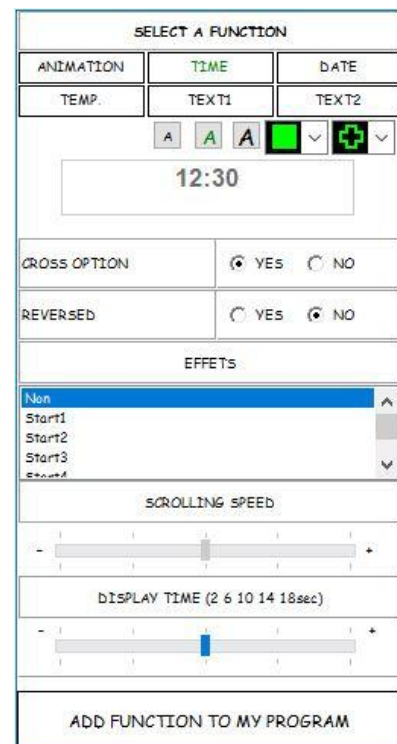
SELECT A FUNCTION

| ANIMATION | TIME | DATE |
|---|---|---|
| TEMP. | TEXT1 | TEXT2 |

A A A

12:30

CROSS OPTION YES NO

REVERSED YES NO

EFFETS

Non
Start1
Start2
Start3
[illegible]

SCROLLING SPEED

- +

DISPLAY TIME (2 6 10 14 18sec)

- +

ADD FUNCTION TO MY PROGRAM